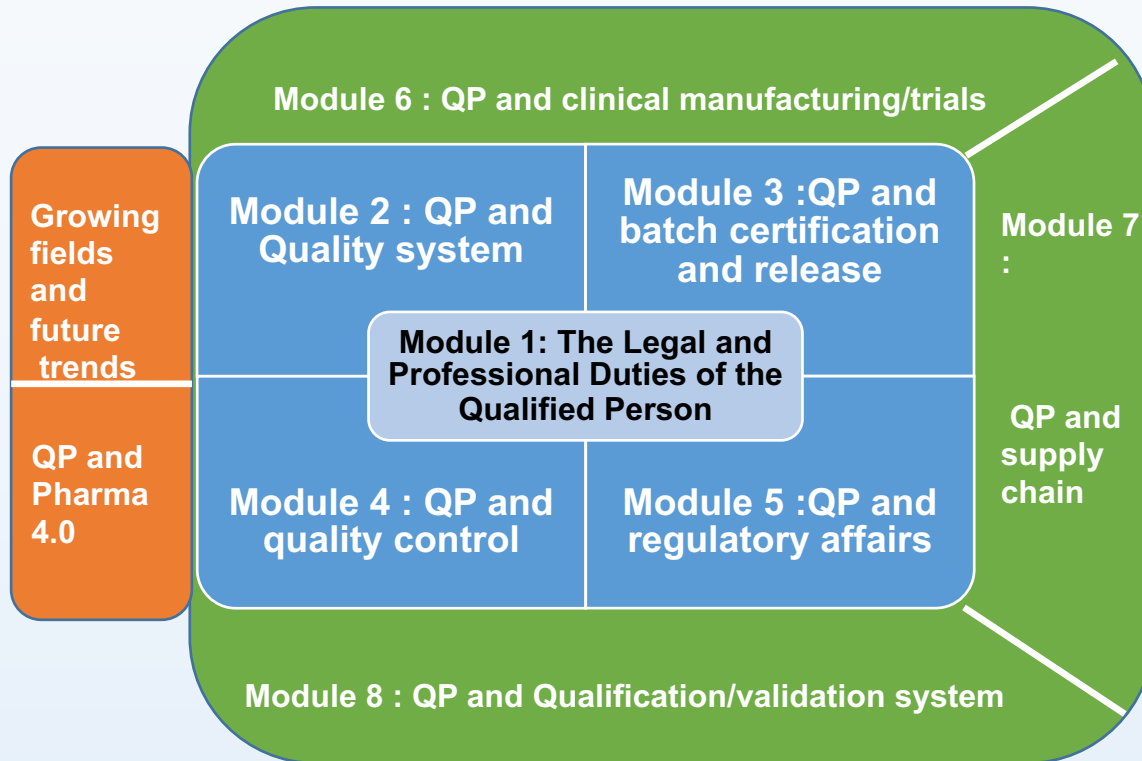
Module 6 : QP and clinical manufacturing/trials

Growing fields and future trends

QP and Pharma 4.0

Module 2 : QP and Quality system

Module 3 :QP and batch certification and release

Module 1: The Legal and Professional Duties of the Qualified Person

Module 4 : QP and quality control

Module 5 :QP and regulatory affairs

Module 7 :

QP and supply chain

Module 8 : QP and Qualification/validation system